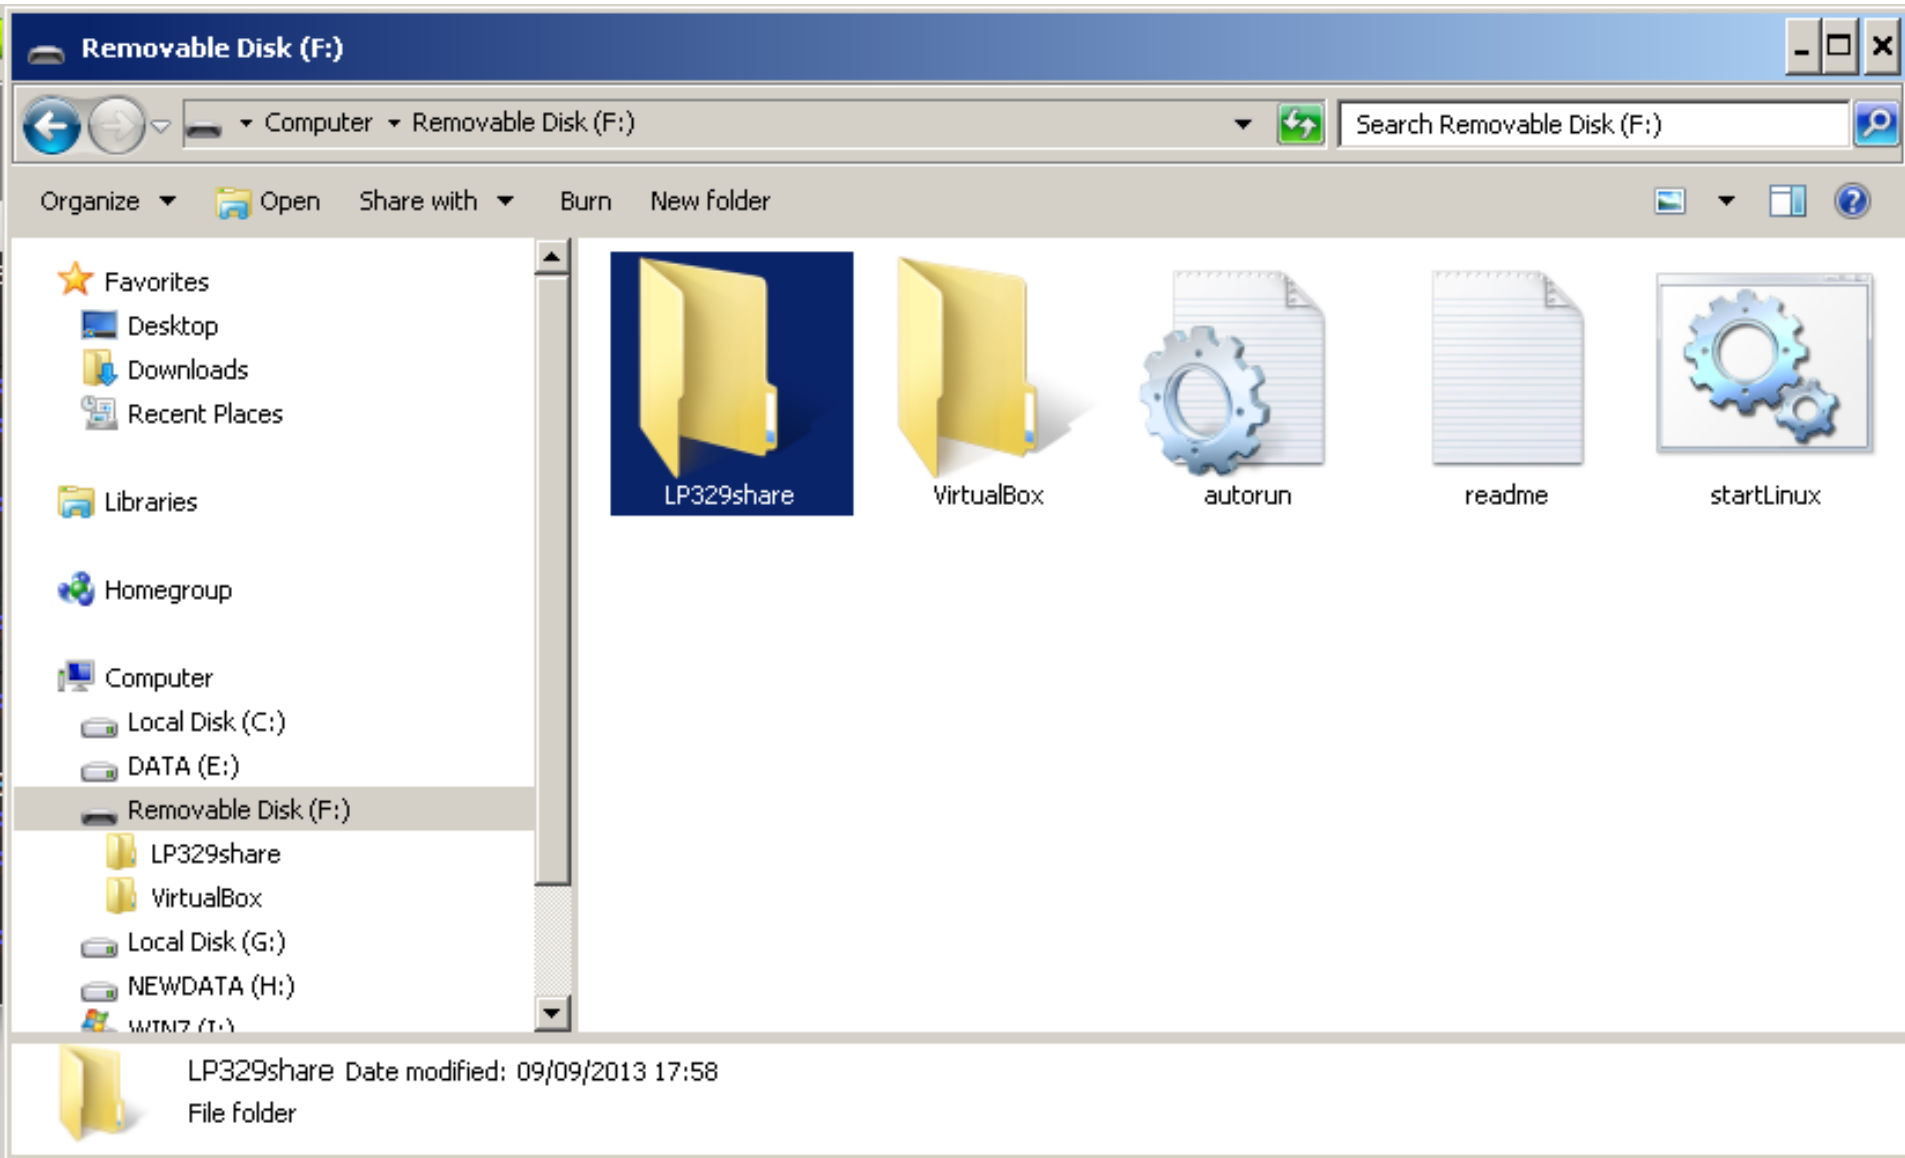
Removable Disk (F:)

Computer ▸ Removable Disk (F:)

Search Removable Disk (F:)

Organize ▾ Open Share with ▾ Burn New folder

Favorites
Desktop
Downloads
Recent Places

Libraries

Homegroup

Computer
Local Disk (C:)
DATA (E:)
Removable Disk (F:)
LP329share
VirtualBox
Local Disk (G:)
NEWDATA (H:)
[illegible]

LP329share
VirtualBox
autorun
readme
startLinux

LP329share Date modified: 09/09/2013 17:58
File folder